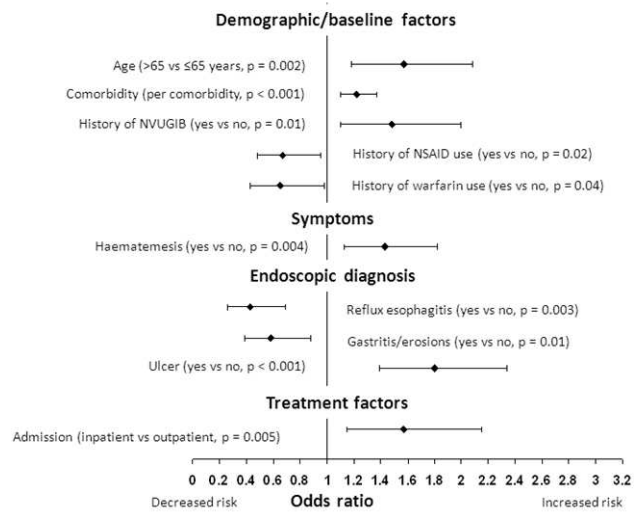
Demographic/baseline factors

Age (>65 vs ≤65 years, p = 0.002)

Comorbidity (per comorbidity, p < 0.001)

History of NVUGIB (yes vs no, p = 0.01)

History of NSAID use (yes vs no, p = 0.02)

History of warfarin use (yes vs no, p = 0.04)

Symptoms

Haematemesis (yes vs no, p = 0.004)

Endoscopic diagnosis

Reflux esophagitis (yes vs no, p = 0.003)

Gastritis/erosions (yes vs no, p = 0.01)

Ulcer (yes vs no, p < 0.001)

Treatment factors

Admission (inpatient vs outpatient, p = 0.005)

0 0.2 0.4 0.6 0.8 1 1.2 1.4 1.6 1.8 2 2.2 2.4 2.6 2.8 3 3.2

Decreased risk Odds ratio Increased risk